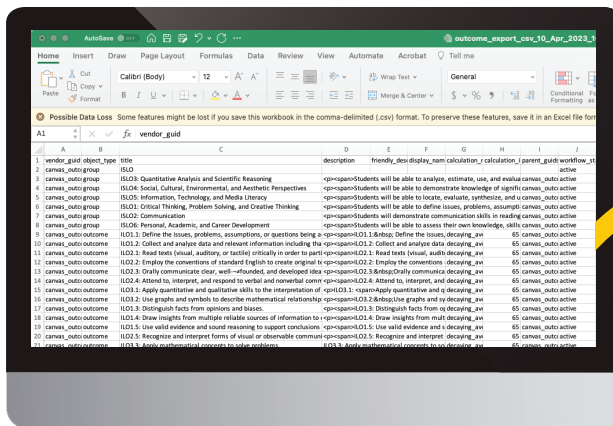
AutoSave OFF outcome_export_csv_10_Apr_2023_1

Home Insert Draw Page Layout Formulas Data Review View Automate Acrobat Tell me

Paste Cut Copy Format Calibri (Body) 12 A A B I U A Wrap Text General Merge & Center $ % 9 Conditional Formatting

Possible Data Loss Some features might be lost if you save this workbook in the comma-delimited (.csv) format. To preserve these features, save it in an Excel file for

A1 fx vendor_guid

| | A | B | C | D | E | F | G | H | I | J |
|---|---|---|---|---|---|---|---|---|---|---|
| 1 | vendor_guid | object_type | title | description | friendly_desc | display_nam | calculation_r | calculation_i | parent_guids | workflow_st |
| 2 | canvas_outc | group | ISLO | | | | | | | active |
| 3 | canvas_outc | group | ISLO3: Quantitative Analysis and Scientific Reasoning | <p><span>Students will be able to analyze, estimate, use, and evalua | | | | | canvas_outc | active |
| 4 | canvas_outc | group | ISLO4: Social, Cultural, Environmental, and Aesthetic Perspectives | <p><span>Students will be able to demonstrate knowledge of signifi | | | | | canvas_outc | active |
| 5 | canvas_outc | group | ISLO5: Information, Technology, and Media Literacy | <p><span>Students will be able to locate, evaluate, synthesize, and u | | | | | canvas_outc | active |
| 6 | canvas_outc | group | ISLO1: Critical Thinking, Problem Solving, and Creative Thinking | <p><span>Students will be able to define issues, problems, assumpti | | | | | canvas_outc | active |
| 7 | canvas_outc | group | ISLO2: Communication | <p><span>Students will demonstrate communication skills in reading | | | | | canvas_outc | active |
| 8 | canvas_outc | group | ISLO6: Personal, Academic, and Career Development | <p><span>Students will be able to assess their own knowledge, skills | | | | | canvas_outc | active |
| 9 | canvas_outc | outcome | ILO1.1: Define the issues, problems, assumptions, or questions being a | <p><span>ILO1.1:&nbsp; Define the issues, decaying_av | | | | 65 | canvas_outc | active |
| 10 | canvas_outc | outcome | ILO1.2: Collect and analyze data and relevant information including tha | <p><span>ILO1.2: Collect and analyze data | | | decaying_av | 65 | canvas_outc | active |
| 11 | canvas_outc | outcome | ILO2.1: Read texts (visual, auditory, or tactile) critically in order to parti | <p><span>ILO2.1: Read texts (visual, audit | | | decaying_av | 65 | canvas_outc | active |
| 12 | canvas_outc | outcome | ILO2.2: Employ the conventions of Standard English to create original t | <p><span>ILO2.2: Employ the conventions | | | decaying_av | 65 | canvas_outc | active |
| 13 | canvas_outc | outcome | ILO2.3: Orally communicate clear, well—founded, and developed idea | <p><span>ILO2.3:&nbsp;Orally communica | | | decaying_av | 65 | canvas_outc | active |
| 14 | canvas_outc | outcome | ILO2.4: Attend to, interpret, and respond to verbal and nonverbal comm | <p><span>ILO2.4: Attend to, interpret, and | | | decaying_av | 65 | canvas_outc | active |
| 15 | canvas_outc | outcome | ILO3.1: Apply quantitative and qualitative skills to the interpretation of | <p>ILO3.1: <span>Apply quantitative and q | | | decaying_av | 65 | canvas_outc | active |
| 16 | canvas_outc | outcome | ILO3.2: Use graphs and symbols to describe mathematical relationship | <p><span>ILO3.2:&nbsp;Use graphs and sy | | | decaying_av | 65 | canvas_outc | active |
| 17 | canvas_outc | outcome | ILO1.3: Distinguish facts from opinions and biases. | <p><span>ILO1.3: Distinguish facts from o | | | decaying_av | 65 | canvas_outc | active |
| 18 | canvas_outc | outcome | ILO1.4: Draw insights from multiple reliable sources of information to c | <p><span>ILO1.4: Draw insights from mult | | | decaying_av | 65 | canvas_outc | active |
| 19 | canvas_outc | outcome | ILO1.5: Use valid evidence and sound reasoning to support conclusions | <p><span>ILO1.5: Use valid evidence and s | | | decaying_av | 65 | canvas_outc | active |
| 20 | canvas_outc | outcome | ILO2.5: Recognize and interpret forms of visual or observable communi | <p><span>ILO2.5: Recognize and interpret | | | decaying_av | 65 | canvas_outc | active |
| 21 | canvas_outc | outcome | ILO3.3: Apply mathematical concepts to solve problems. | <p><span>ILO3.3: Apply mathematical conc | | | decaying_av | 65 | canvas_outc | active |